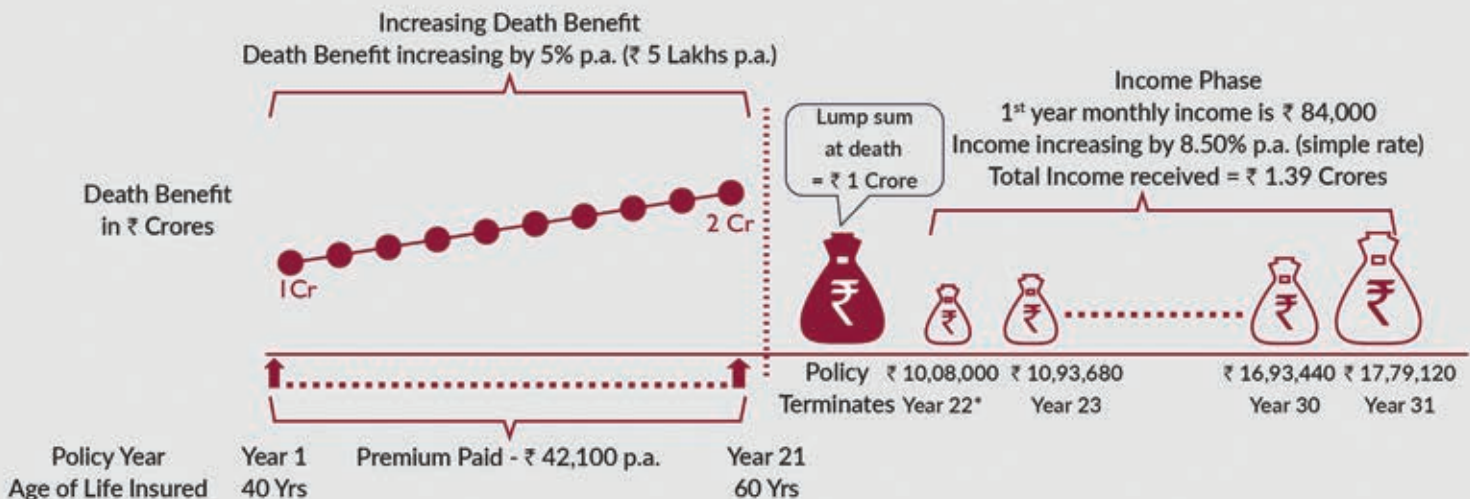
Increasing Death Benefit
Death Benefit increasing by 5% p.a. (₹ 5 Lakhs p.a.)

Death Benefit in ₹ Crores

1 Cr

2 Cr

Lump sum at death = ₹ 1 Crore

Income Phase
1$^{st}$ year monthly income is ₹ 84,000
Income increasing by 8.50% p.a. (simple rate)
Total Income received = ₹ 1.39 Crores

₹ ₹ ₹ ₹ ₹

Policy Terminates

₹ 10,08,000 Year 22*
₹ 10,93,680 Year 23
₹ 16,93,440 Year 30
₹ 17,79,120 Year 31

Policy Year
Age of Life Insured

Year 1
40 Yrs

Premium Paid - ₹ 42,100 p.a.

Year 21
60 Yrs